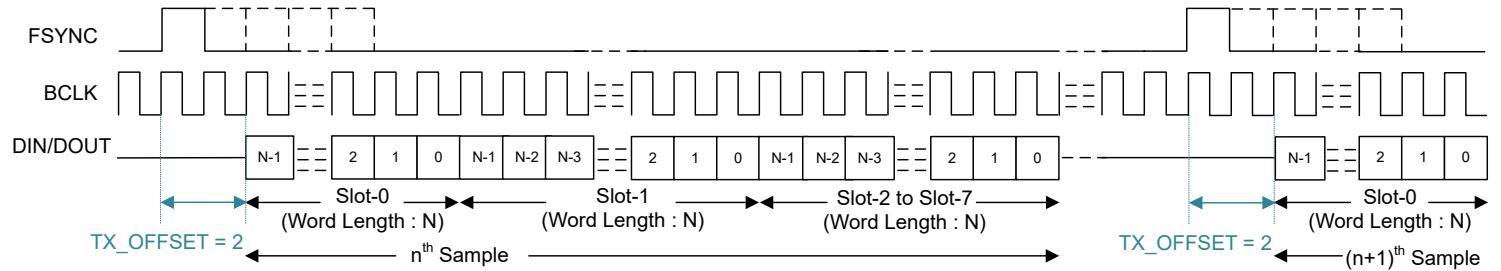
FSYNC

BCLK

DIN/DOUT

N-1 2 1 0 N-1 N-2 N-3 2 1 0 N-1 N-2 N-3 2 1 0 N-1 2 1 0

Slot-0 (Word Length : N)

Slot-1 (Word Length : N)

Slot-2 to Slot-7 (Word Length : N)

Slot-0 (Word Length : N)

TX_OFFSET = 2

$n^{th}$ Sample

TX_OFFSET = 2

$(n+1)^{th}$ Sample